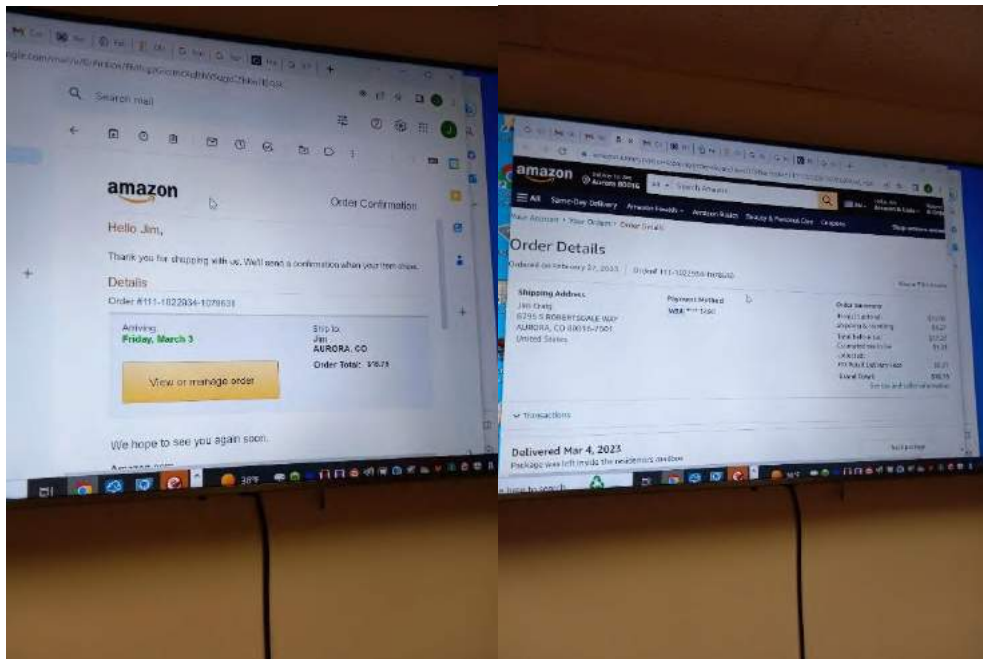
Search mail

amazon

Order Confirmation

Hello Jim,

Thank you for shopping with us. We'll send a confirmation when your item ships.

Details

Order #111-1022034-1078631

Arriving:
Friday, March 3

Ship to:
Jim
AURORA, CO

Order Total: $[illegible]

View or manage order

We hope to see you again soon.

amazon

All Same-Day Delivery

Your Account › Your Orders › Order Details

Order Details

Ordered on February 27, 2023 Order# 111-1022034-1078631

Shipping Address
Jim Craig
6295 S ROBERTSDALE WAY
AURORA, CO 80016-7501
United States

Payment Method

Order Summary

Transactions

Delivered Mar 4, 2023
Package was left inside the residence's mailbox